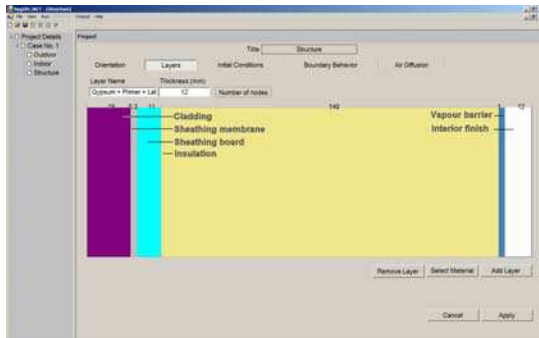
Project Details
Case No. 1
Outdoor
Indoor
Structure

Project

Title Structure

Orientation Layers Initial Conditions Boundary Behavior Air Diffusion

Layer Name Thickness (mm)
Gypsum + Primer + Lat 12 Number of nodes

19 0.3 11 140

Cladding
Sheathing membrane
Sheathing board
Insulation

Vapour barrier
Interior finish

Remove Layer Select Material Add Layer

Cancel Apply